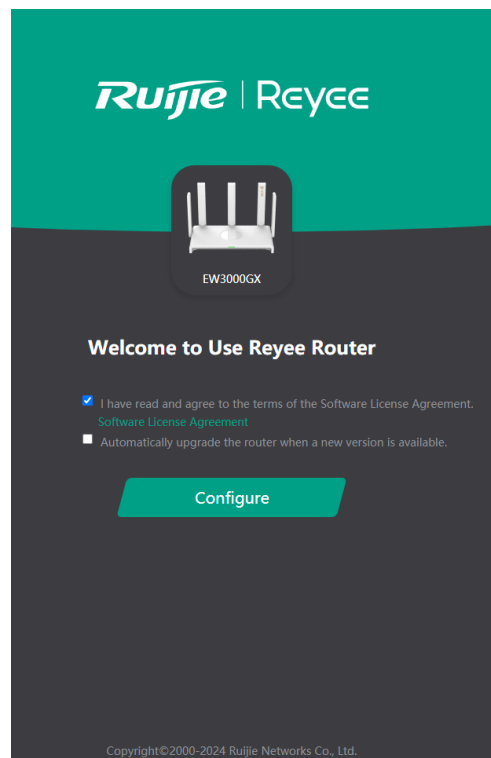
Ruijie | Reyee

EW3000GX

Welcome to Use Reyee Router

I have read and agree to the terms of the Software License Agreement. Software License Agreement

Automatically upgrade the router when a new version is available.

Configure

Copyright©2000-2024 Ruijie Networks Co., Ltd.